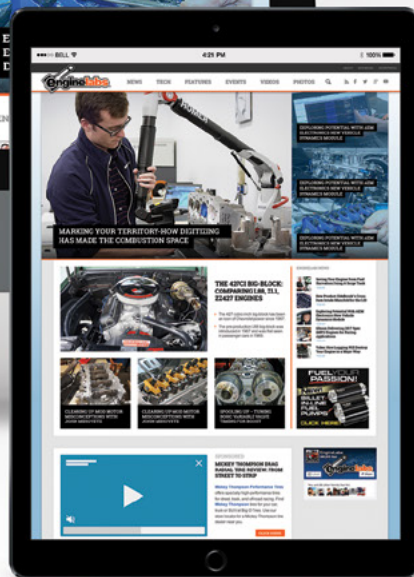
BELL
4:25 PM
100%

EngineLabs

NEWS TECH FEATURES EVENTS VIDEOS PHOTOS

DEPLOYING POTENTIAL WITH AEM ELECTRONICS NEW VEHICLE DYNAMICS MODULE

DEPLOYING POTENTIAL WITH AEM ELECTRONICS NEW VEHICLE DYNAMICS MODULE

DEPLOYING POTENTIAL WITH AEM ELECTRONICS NEW VEHICLE DYNAMICS MODULE

MARKING YOUR TERRITORY: HOW DIGITIZING HAS MADE THE COMBUSTION SPACE

THE 427CI BIG-BLOCK: COMPARING L88, ZL1, ZZ427 ENGINES

CLEANING UP MOD MOTOR MISCONCEPTIONS WITH

CLEANING UP MOD MOTOR MISCONCEPTIONS WITH

SPOOLING UP

FUEL YOUR PASSION!

CLICK HERE

SPONSORED

MICKEY THOMPSON DRAG RADIAL TIRE REVIEW: FROM STREET TO STRIP

Mickey Thompson Performance Tires

EngineLabs